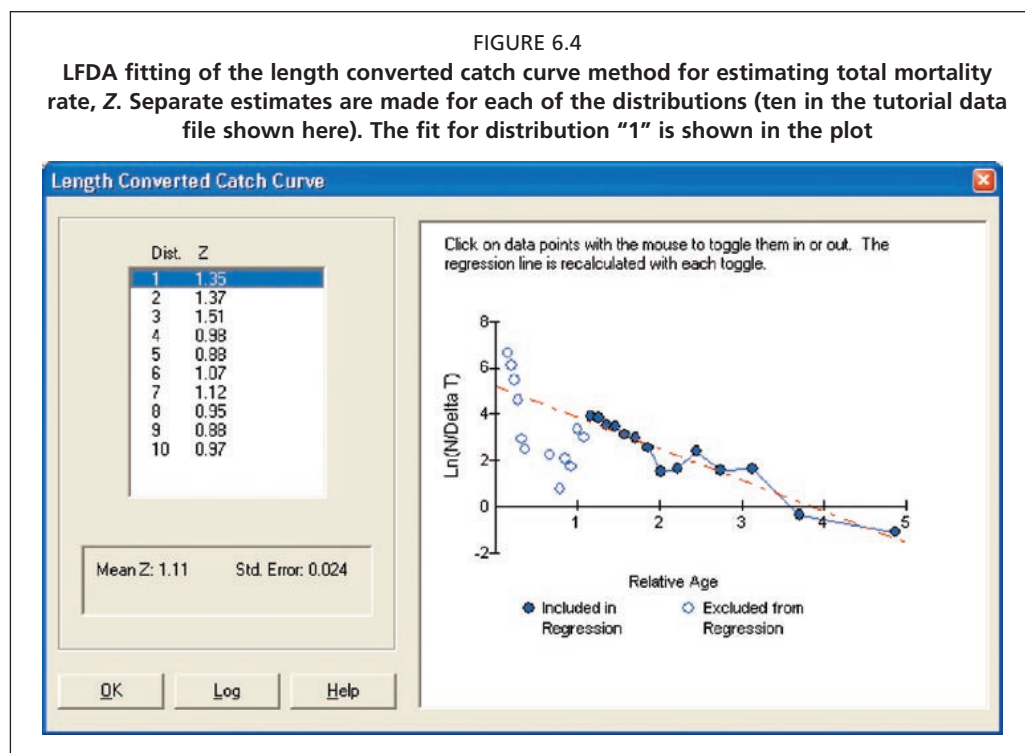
FIGURE 6.4

**LFDA fitting of the length converted catch curve method for estimating total mortality rate, *Z*. Separate estimates are made for each of the distributions (ten in the tutorial data file shown here). The fit for distribution "1" is shown in the plot**

Length Converted Catch Curve

| Dist. | Z |
|---|---|
| 1 | 1.35 |
| 2 | 1.37 |
| 3 | 1.51 |
| 4 | 0.98 |
| 5 | 0.88 |
| 6 | 1.07 |
| 7 | 1.12 |
| 8 | 0.95 |
| 9 | 0.88 |
| 10 | 0.97 |

Mean Z: 1.11 Std. Error: 0.024

OK Log Help

Click on data points with the mouse to toggle them in or out. The regression line is recalculated with each toggle.

8
6
4
2
0
-2

Ln(N/Delta T)

1 2 3 4 5

Relative Age

Included in Regression

Excluded from Regression